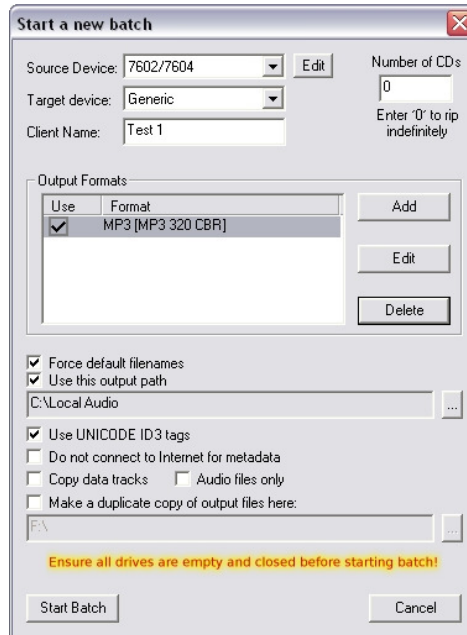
Start a new batch

Source Device: 7602/7604
Edit
Number of CDs
0
Enter '0' to rip indefinitely
Target device: Generic
Client Name: Test 1

Output Formats

| Use | Format |
|---|---|
| ✔ | MP3 [MP3 320 CBR] |

Add
Edit
Delete

Force default filenames
Use this output path
C:\Local Audio
...
Use UNICODE ID3 tags
Do not connect to Internet for metadata
Copy data tracks
Audio files only
Make a duplicate copy of output files here:
F:\
...

Ensure all drives are empty and closed before starting batch!

Start Batch
Cancel